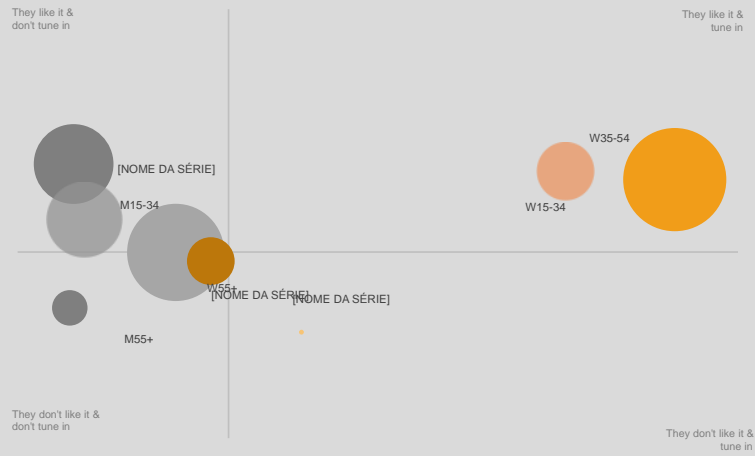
They like it & don't tune in

They like it & tune in

[NOME DA SÉRIE]

M15-34

W35-54

W15-34

W55+

[NOME DA SÉRIE]

[NOME DA SÉRIE]

M55+

They don't like it & don't tune in

They don't like it & tune in